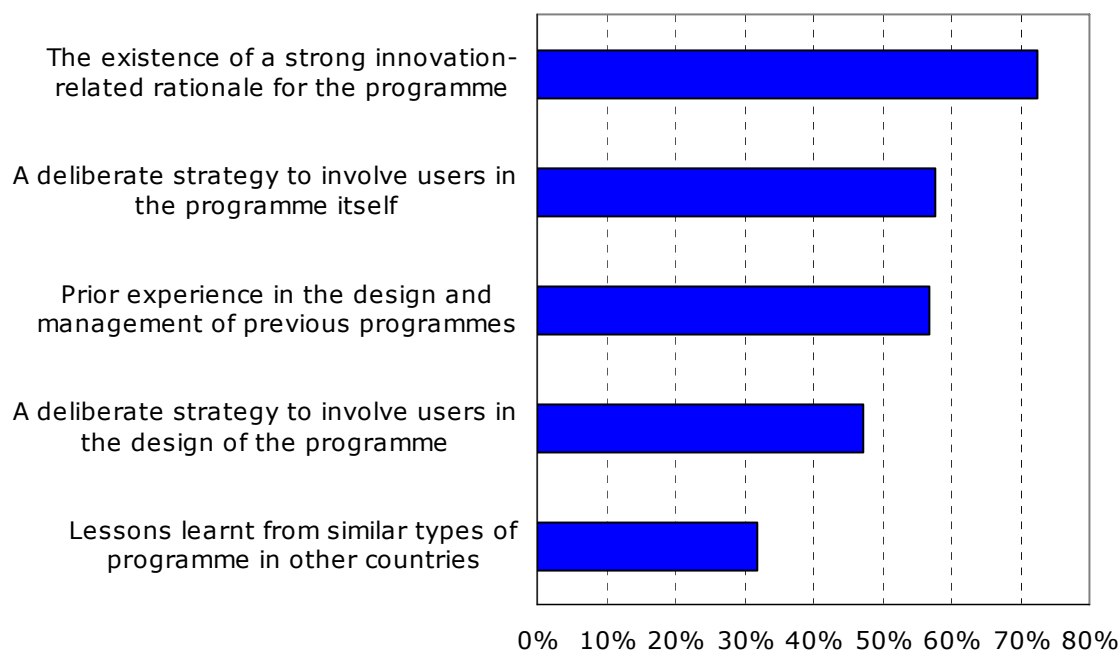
The existence of a strong innovation-related rationale for the programme

A deliberate strategy to involve users in the programme itself

Prior experience in the design and management of previous programmes

A deliberate strategy to involve users in the design of the programme

Lessons learnt from similar types of programme in other countries

0% 10% 20% 30% 40% 50% 60% 70% 80%